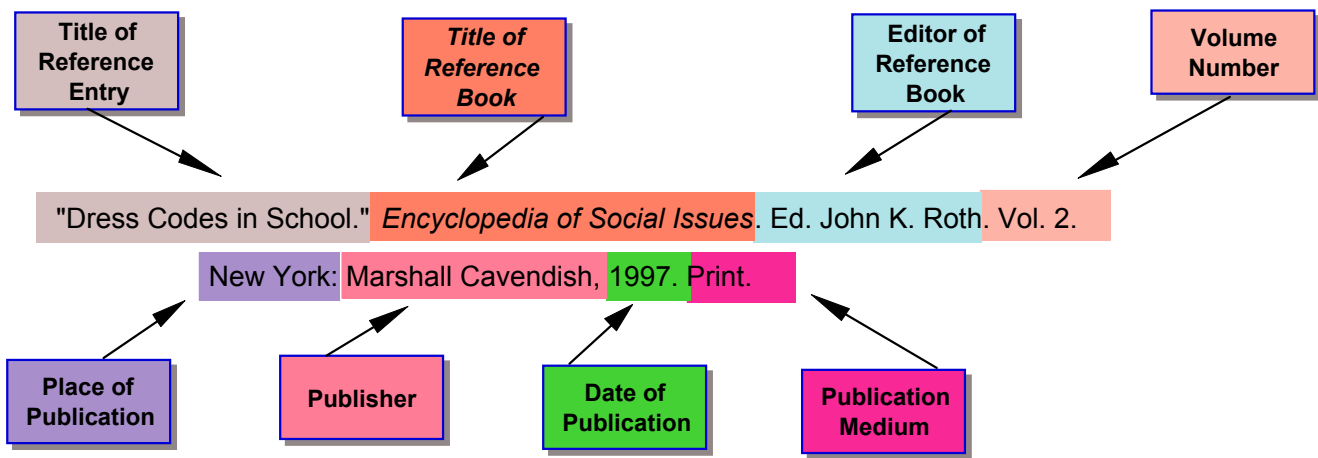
Title of Reference Entry

*Title of Reference Book*

Editor of Reference Book

Volume Number

"Dress Codes in School." *Encyclopedia of Social Issues*. Ed. John K. Roth. Vol. 2.

New York: Marshall Cavendish, 1997. Print.

Place of Publication

Publisher

Date of Publication

Publication Medium